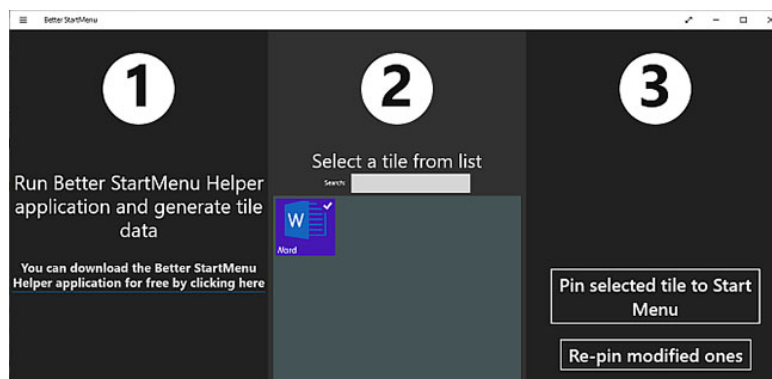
Better StartMenu

1

Run Better StartMenu Helper application and generate tile data

You can download the Better StartMenu Helper application for free by clicking here

2

Select a tile from list

Search:

Word

3

Pin selected tile to Start Menu

Re-pin modified ones